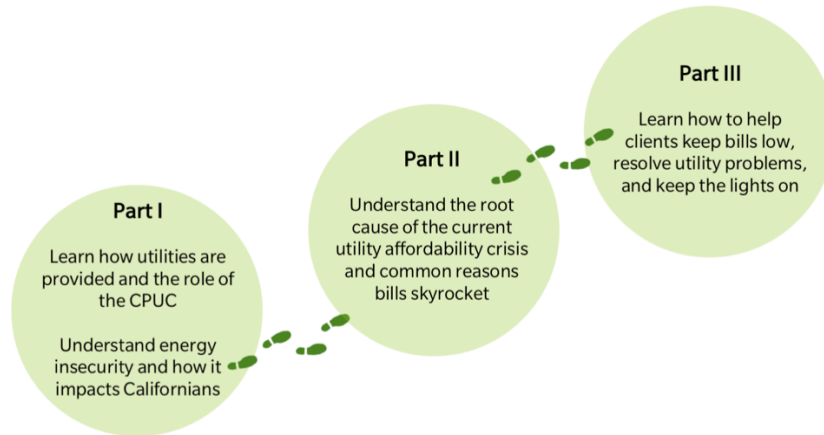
Part I

Learn how utilities are provided and the role of the CPUC

Understand energy insecurity and how it impacts Californians

Part II

Understand the root cause of the current utility affordability crisis and common reasons bills skyrocket

Part III

Learn how to help clients keep bills low, resolve utility problems, and keep the lights on